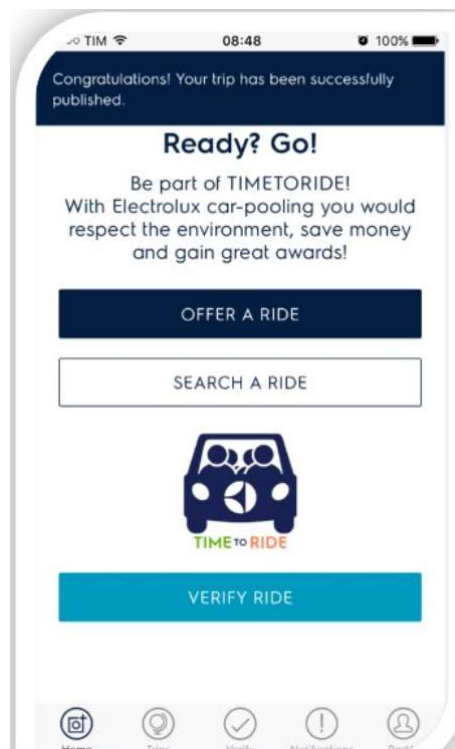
TIM 08:48 100%

Congratulations! Your trip has been successfully published.

Ready? Go!

Be part of TIMETORIDE! With Electrolux car-pooling you would respect the environment, save money and gain great awards!

OFFER A RIDE

SEARCH A RIDE

TIME TO RIDE

VERIFY RIDE

Home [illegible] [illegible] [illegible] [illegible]